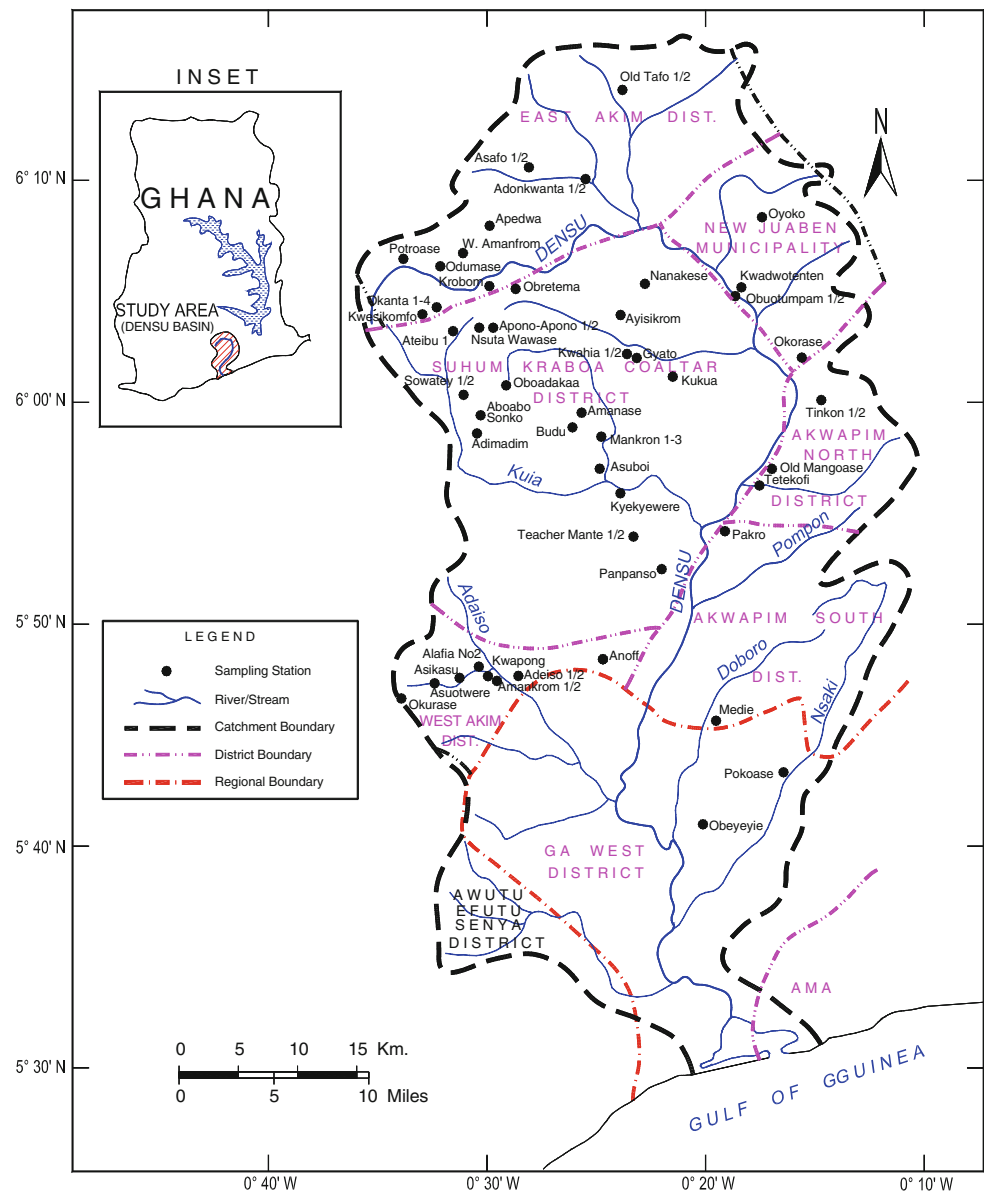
INSET

GHANA

STUDY AREA
(DENSU BASIN)

LEGEND
Sampling Station
River/Stream
Catchment Boundary
District Boundary
Regional Boundary

Old Tafo 1/2
EAST AKIM DIST.
N
6° 10' N
Asafo 1/2
Adonkwanta 1/2
Apedwa
NEW JUABEN MUNICIPALITY
Oyoko
Potroase
W. Amanfrom
DENSU
Odumase
Krobom
Obretema
Nanakese
Kwadwotenten
Obuotumpam 1/2
Okanta 1-4
Kwesikomfo
Ateibu 1
Nsuta Wawase
Apono-Apono 1/2
Ayisikrom
Okorase
Kwahia 1/2
Gyato
SUHUM KRABOA COALTAR DISTRICT
Kukua
Sowatey 1/2
Oboadakaa
6° 00' N
Tinkon 1/2
Aboabo
Sonko
Amanase
Budu
Adimadim
Mankron 1-3
AKWAPIM NORTH DISTRICT
Old Mangoase
Tetekofi
Kuia
Asuboi
Kyekyewere
Teacher Mante 1/2
Pakro
Pompon
Panpanso
Adaiso
DENSU
5° 50' N
AKWAPIM SOUTH DIST.
Alafia No2
Kwapong
Anoff
Asikasu
Adeiso 1/2
Asuotwere
Amankrom 1/2
Doboro
Okurase
WEST AKIM DIST.
Medie
Nsaki
Pokoase
Obeyeyie
5° 40' N
GA WEST DISTRICT
AWUTU EFUTU SENYA DISTRICT
AMA
0 5 10 15 Km.
0 5 10 Miles
5° 30' N
GULF OF GGUINEA
0° 40' W
0° 30' W
0° 20' W
0° 10' W